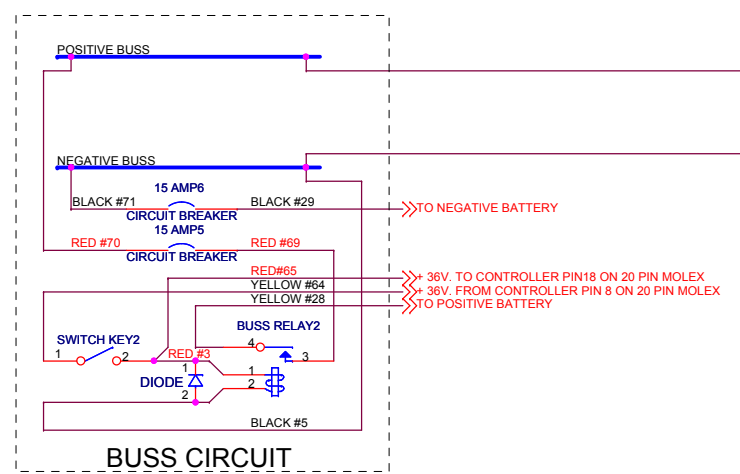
POSITIVE BUSS

NEGATIVE BUSS

15 AMP6

BLACK #71

BLACK #29

CIRCUIT BREAKER

TO NEGATIVE BATTERY

15 AMP5

RED #70

RED #69

CIRCUIT BREAKER

RED#65

+ 36V. TO CONTROLLER PIN18 ON 20 PIN MOLEX

YELLOW #64

+ 36V. FROM CONTROLLER PIN 8 ON 20 PIN MOLEX

YELLOW #28

TO POSITIVE BATTERY

BUSS RELAY2

SWITCH KEY2

4

1

2

RED #3

3

1

1

DIODE

2

2

BLACK #5

BUSS CIRCUIT